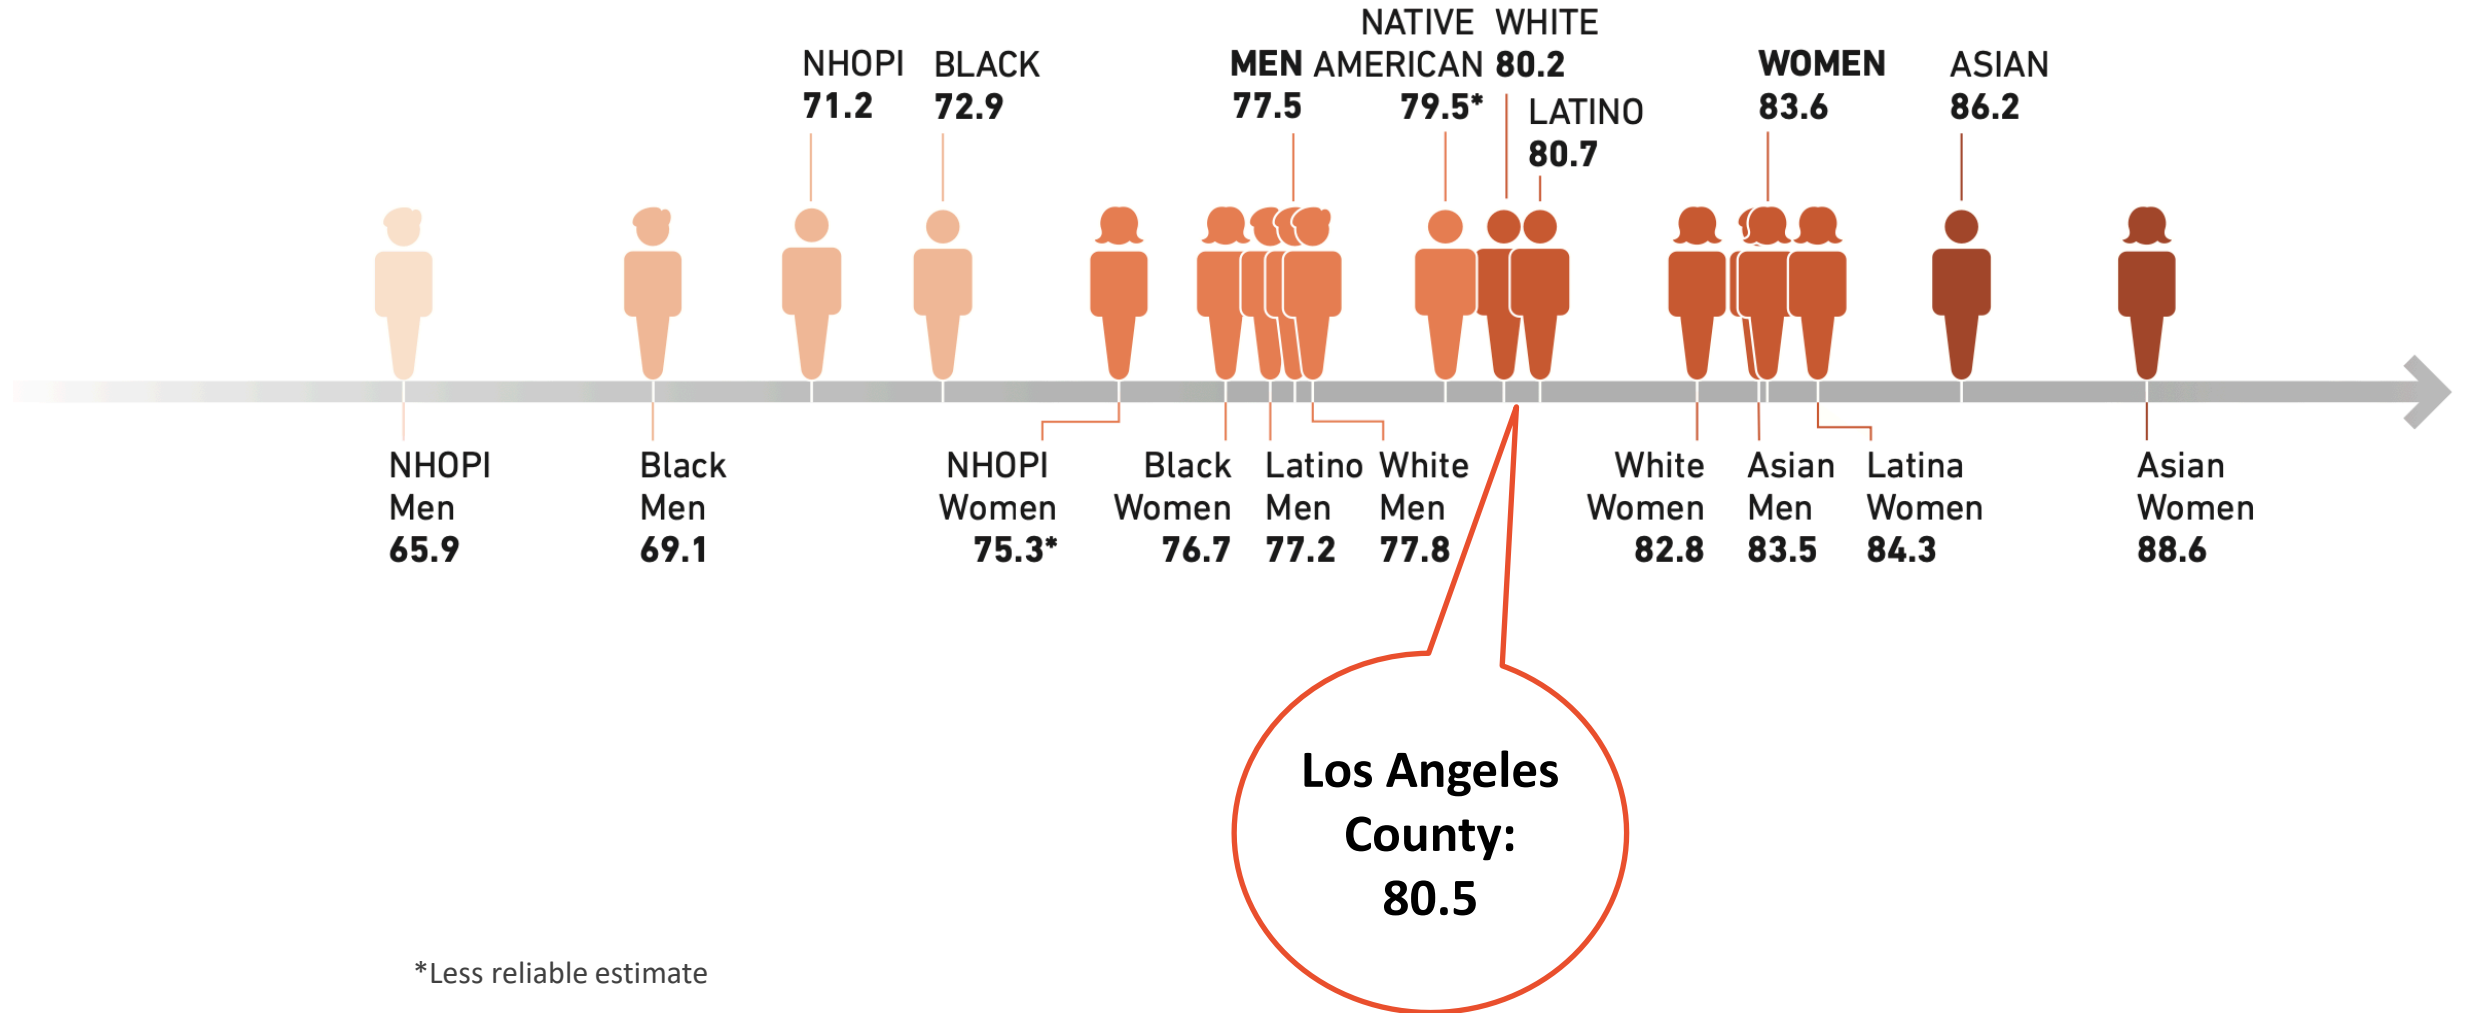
NHOPI 71.2

BLACK 72.9

MEN 77.5

NATIVE AMERICAN 79.5*

WHITE 80.2

LATINO 80.7

WOMEN 83.6

ASIAN 86.2

NHOPI Men 65.9

Black Men 69.1

NHOPI Women 75.3*

Black Women 76.7

Latino Men 77.2

White Men 77.8

White Women 82.8

Asian Men 83.5

Latina Women 84.3

Asian Women 88.6

Los Angeles County: 80.5

*Less reliable estimate